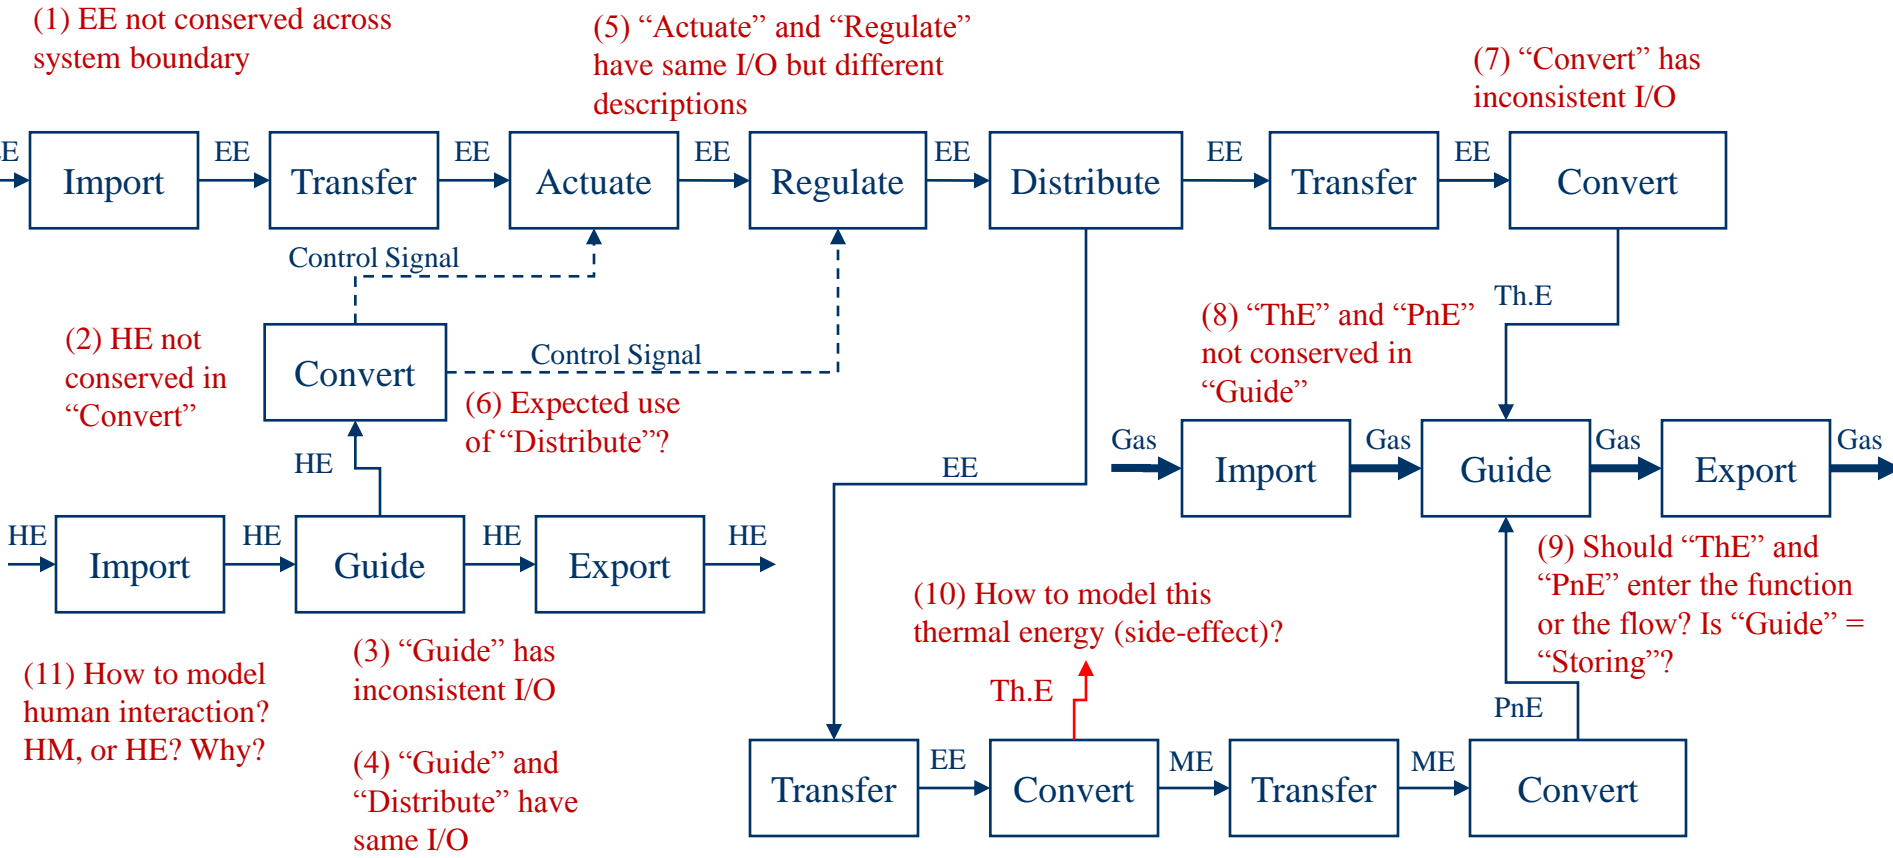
(1) EE not conserved across system boundary

(5) “Actuate” and “Regulate” have same I/O but different descriptions

(7) “Convert” has inconsistent I/O

E

Import

EE

Transfer

EE

Actuate

EE

Regulate

EE

Distribute

EE

Transfer

EE

Convert

Control Signal

Th.E

(8) “ThE” and “PnE” not conserved in “Guide”

(2) HE not conserved in “Convert”

Convert

Control Signal

(6) Expected use of “Distribute”?

Gas

Import

Gas

Guide

Gas

Export

Gas

HE

EE

HE

Import

HE

Guide

HE

Export

HE

(9) Should “ThE” and “PnE” enter the function or the flow? Is “Guide” = “Storing”?

(10) How to model this thermal energy (side-effect)?

(3) “Guide” has inconsistent I/O

(11) How to model human interaction? HM, or HE? Why?

Th.E

PnE

(4) “Guide” and “Distribute” have same I/O

Transfer

EE

Convert

ME

Transfer

ME

Convert